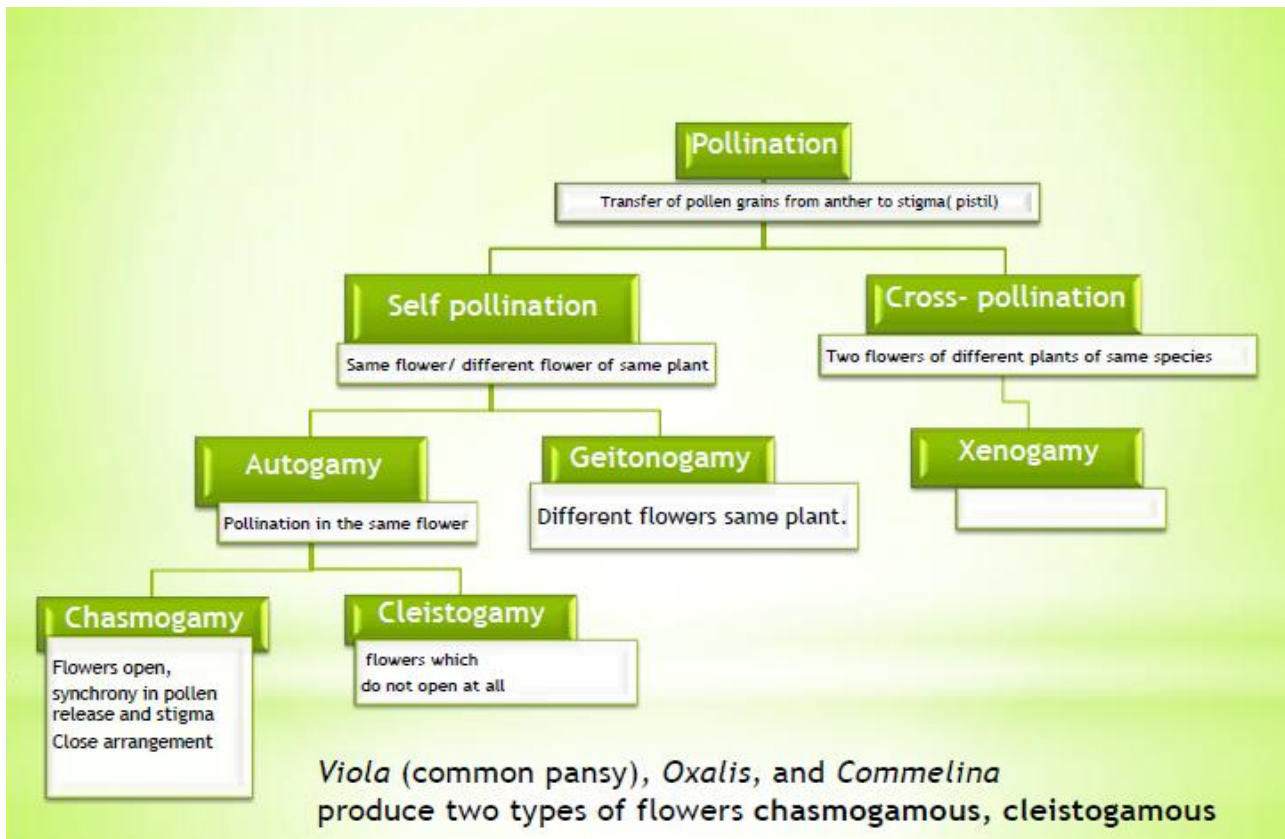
Pollination

Transfer of pollen grains from anther to stigma( pistil)

Self pollination

Same flower/ different flower of same plant

Cross- pollination

Two flowers of different plants of same species

Autogamy

Pollination in the same flower

Geitonogamy

Different flowers same plant.

Xenogamy

Chasmogamy

Flowers open, synchrony in pollen release and stigma Close arrangement

Cleistogamy

flowers which do not open at all

*Viola* (common pansy), *Oxalis*, and *Commelina* produce two types of flowers chasmogamous, cleistogamous